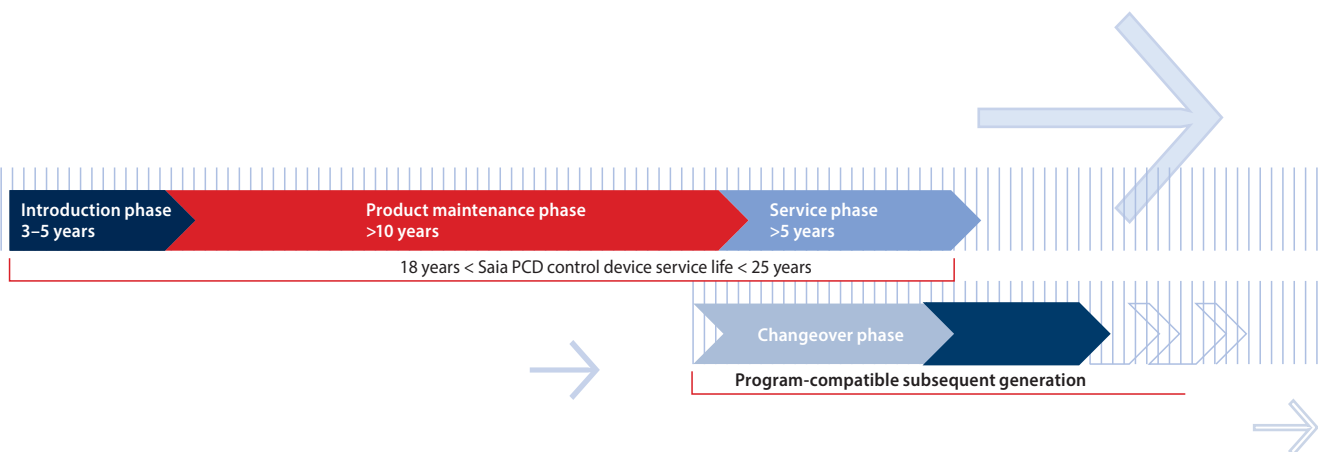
Introduction phase
3–5 years

Product maintenance phase
>10 years

Service phase
>5 years

18 years < Saia PCD control device service life < 25 years

Changeover phase

Program-compatible subsequent generation